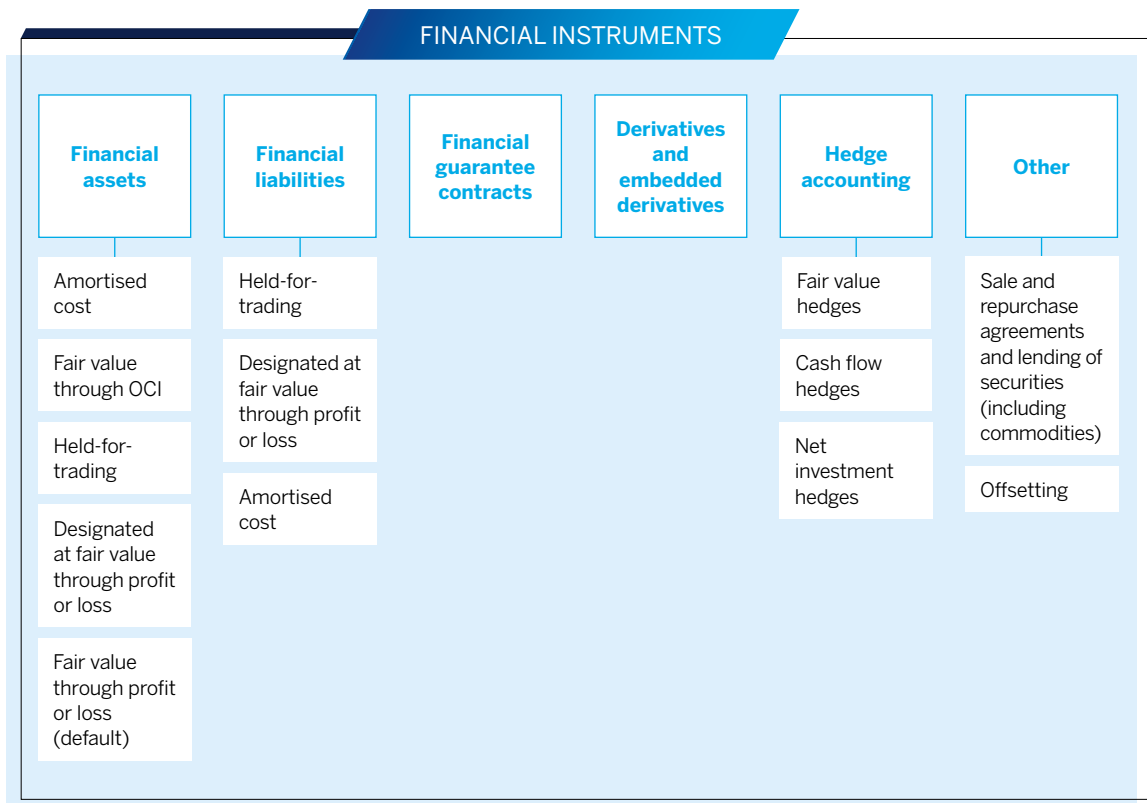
FINANCIAL INSTRUMENTS

Financial assets

Amortised cost

Fair value through OCI

Held-for-trading

Designated at fair value through profit or loss

Fair value through profit or loss (default)

Financial liabilities

Held-for-trading

Designated at fair value through profit or loss

Amortised cost

Financial guarantee contracts

Derivatives and embedded derivatives

Hedge accounting

Fair value hedges

Cash flow hedges

Net investment hedges

Other

Sale and repurchase agreements and lending of securities (including commodities)

Offsetting